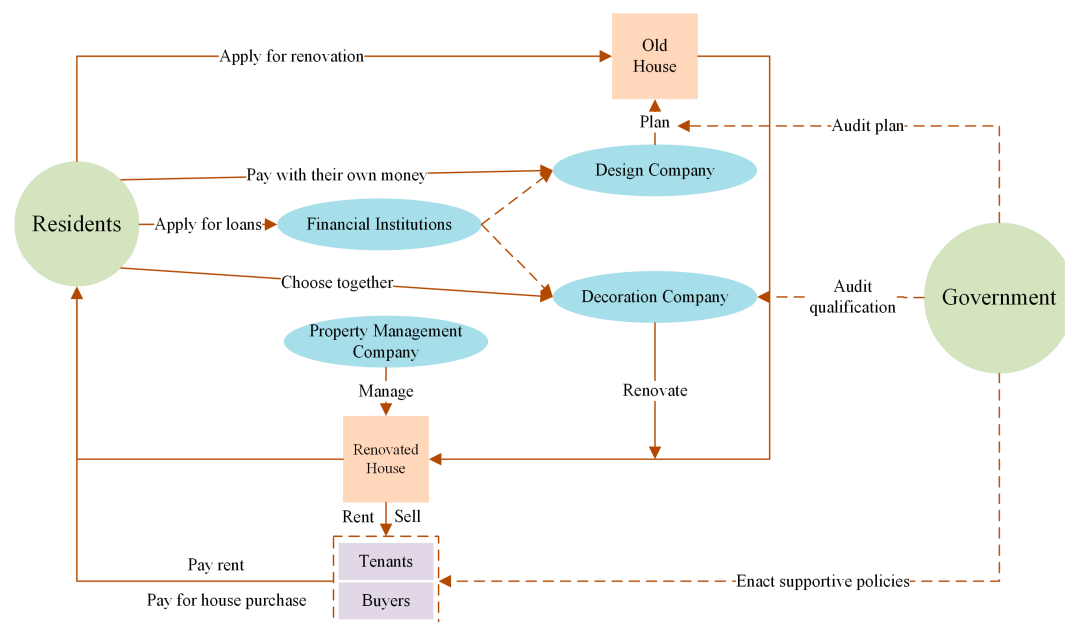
Old House

Apply for renovation

Plan

Audit plan

Pay with their own money

Design Company

Residents

Apply for loans

Financial Institutions

Choose together

Decoration Company

Audit qualification

Government

Property Management Company

Manage

Renovate

Renovated House

Rent

Sell

Tenants

Buyers

Pay rent

Pay for house purchase

Enact supportive policies